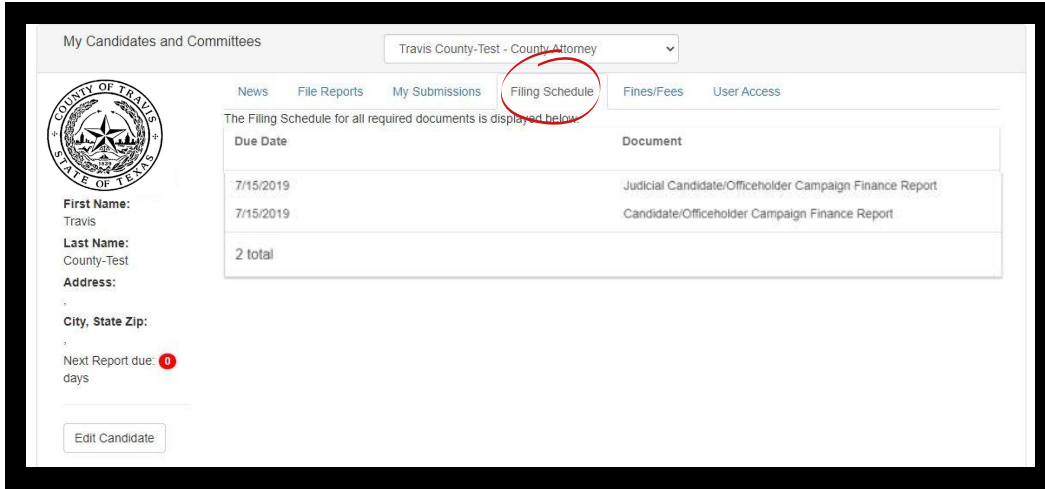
My Candidates and Committees

Travis County-Test - County Attorney

COUNTY OF TRAVIS STATE OF TEXAS

First Name:
Travis
Last Name:
County-Test
Address:
,
City, State Zip:
,
Next Report due: 0 days

Edit Candidate

News File Reports My Submissions Filing Schedule Fines/Fees User Access

The Filing Schedule for all required documents is displayed below:

| Due Date | Document |
|---|---|
| 7/15/2019 | Judicial Candidate/Officeholder Campaign Finance Report |
| 7/15/2019 | Candidate/Officeholder Campaign Finance Report |

2 total